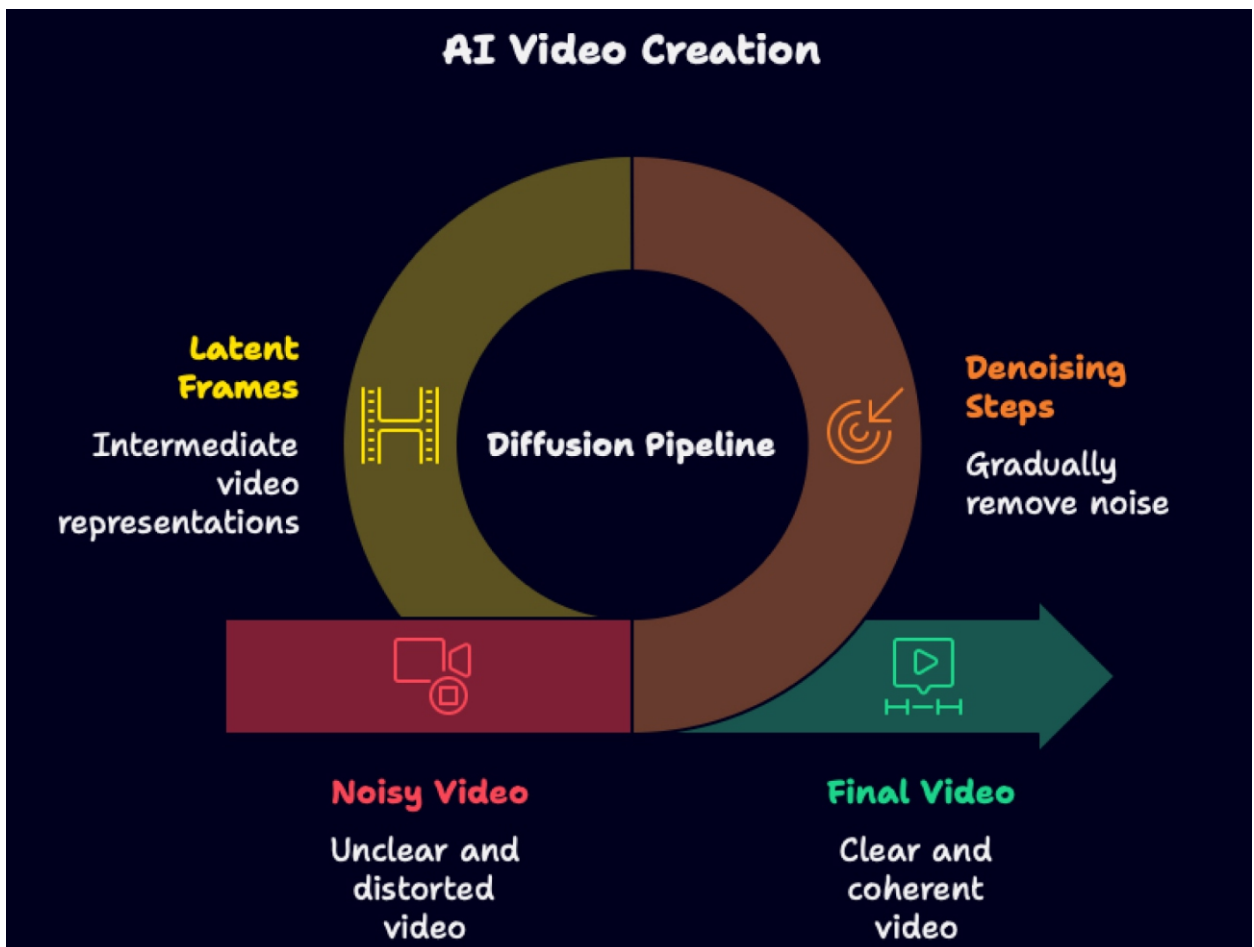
AI Video Creation

Latent Frames

Intermediate video representations

Diffusion Pipeline

Denoising Steps

Gradually remove noise

Noisy Video

Unclear and distorted video

Final Video

Clear and coherent video